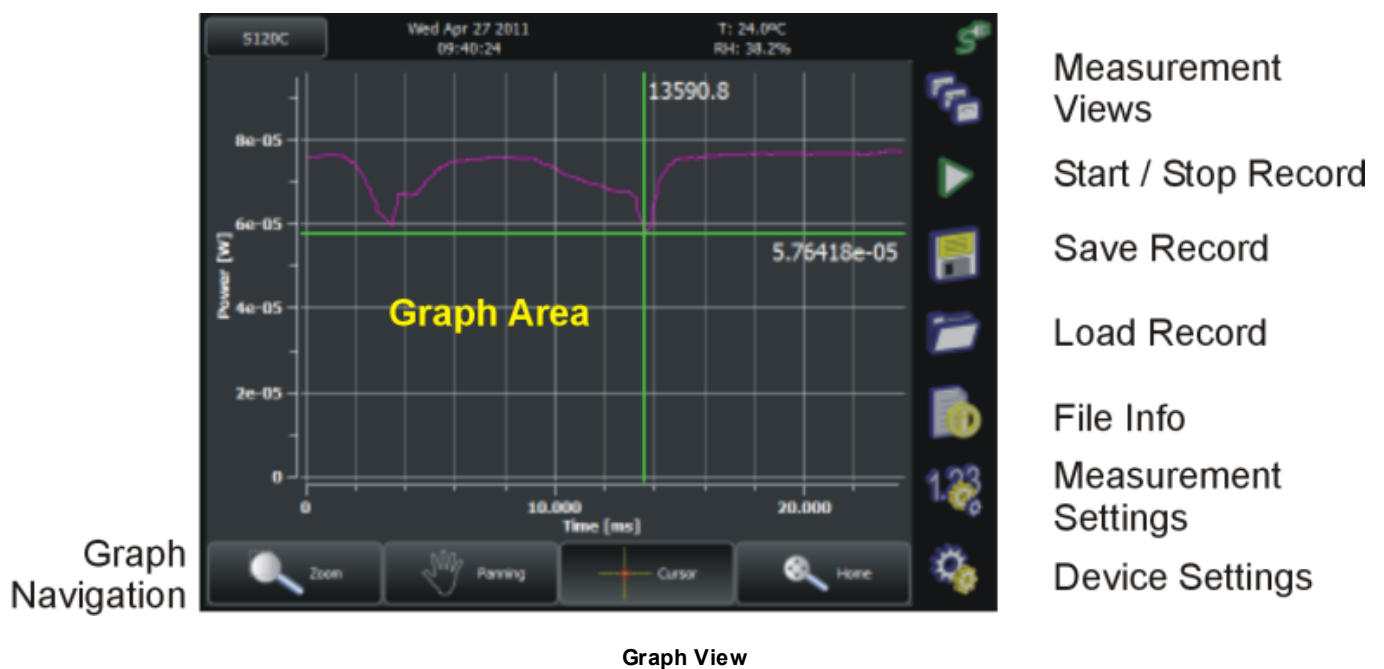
S120C

Wed Apr 27 2011
09:40:24

T: 24.0°C
RH: 38.2%

13590.8

8e-05

6e-05

5.76418e-05

Power [W]

Graph Area

4e-05

2e-05

0

0

10.000

20.000

Time [ms]

Zoom

Panning

Cursor

Home

Measurement Views

Start / Stop Record

Save Record

Load Record

File Info

Measurement Settings

Device Settings

Graph Navigation

Graph View